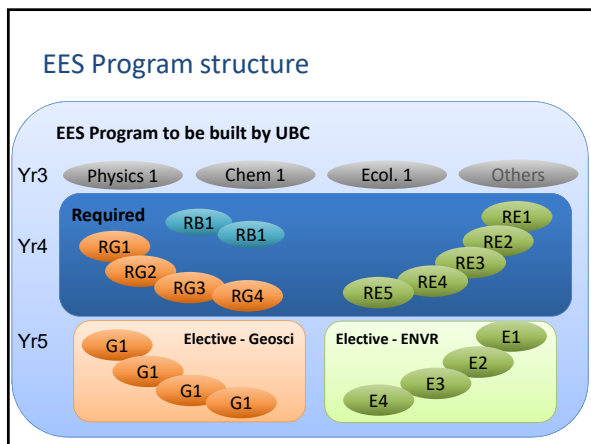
EES Program structure

EES Program to be built by UBC

Yr3 Physics 1 Chem 1 Ecol. 1 Others

Required

Yr4 RB1 RB1 RG1 RG2 RG3 RG4 RE1 RE2 RE3 RE4 RE5

Yr5 Elective - Geosci G1 G1 G1 G1

Elective - ENVR E1 E2 E3 E4